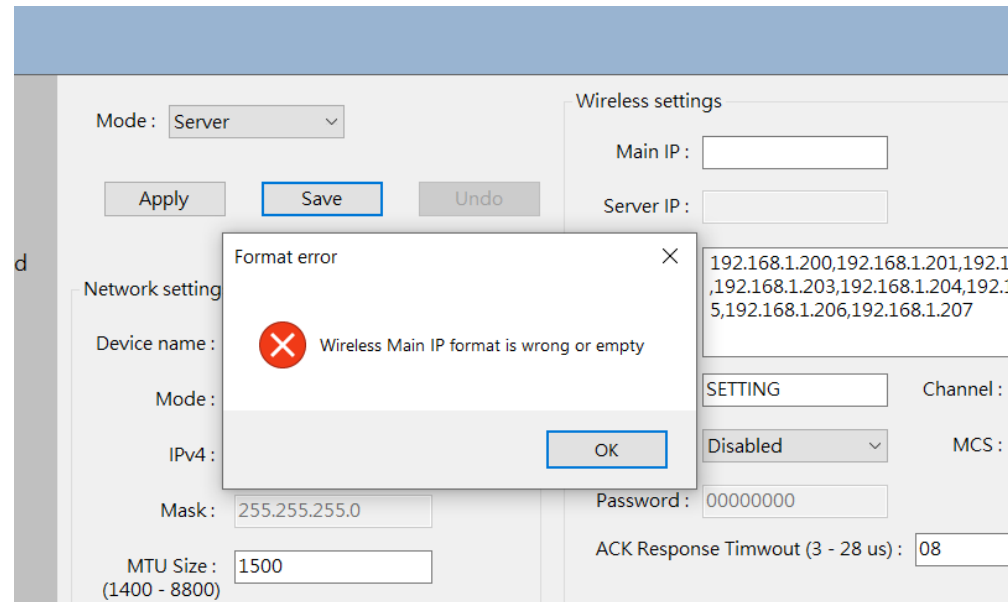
d

Mode : Server

Apply Save Undo

Network setting

Device name :

Mode :

IPv4 :

Mask : 255.255.255.0

MTU Size : (1400 - 8800) 1500

Wireless settings

Main IP :

Server IP :

192.168.1.200,192.168.1.201,192.1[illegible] ,192.168.1.203,192.168.1.204,192.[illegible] 5,192.168.1.206,192.168.1.207

SETTING

Channel :

Disabled

MCS :

Password : 00000000

ACK Response Timwout (3 - 28 us) : 08

Format error

Wireless Main IP format is wrong or empty

OK